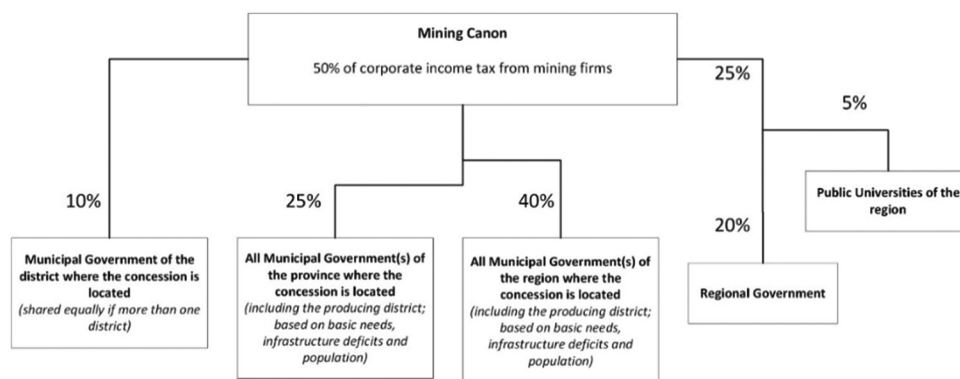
Mining Canon

50% of corporate income tax from mining firms

25%

5%

10%

25%

40%

Public Universities of the region

20%

Municipal Government of the district where the concession is located
(shared equally if more than one district)

All Municipal Government(s) of the province where the concession is located
(including the producing district; based on basic needs, infrastructure deficits and population)

All Municipal Government(s) of the region where the concession is located
(including the producing district; based on basic needs, infrastructure deficits and population)

Regional Government